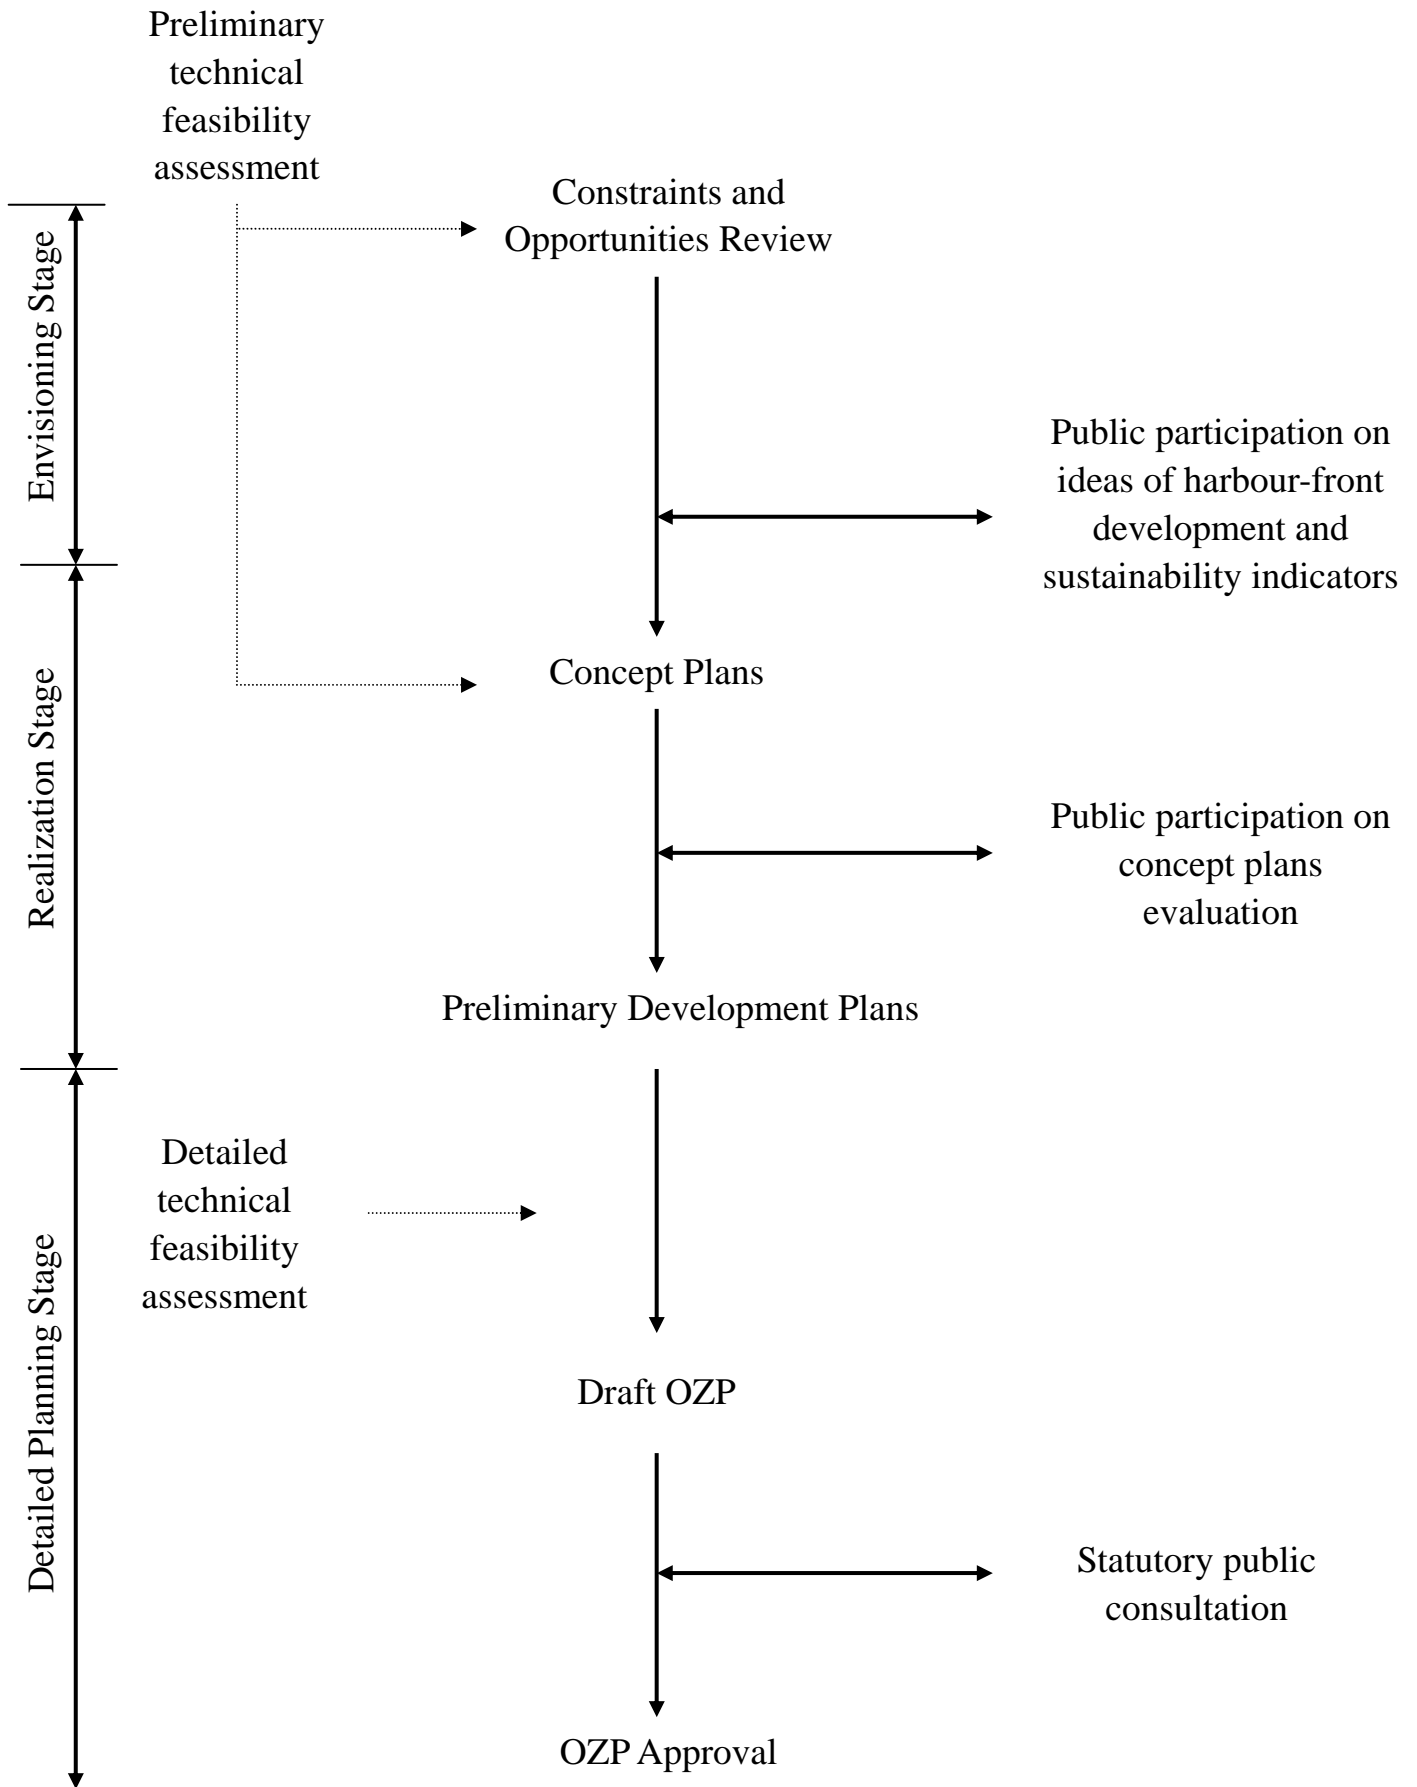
Preliminary technical feasibility assessment

Envisioning Stage

Constraints and Opportunities Review

Public participation on ideas of harbour-front development and sustainability indicators

Realization Stage

Concept Plans

Public participation on concept plans evaluation

Preliminary Development Plans

Detailed Planning Stage

Detailed technical feasibility assessment

Draft OZP

Statutory public consultation

OZP Approval